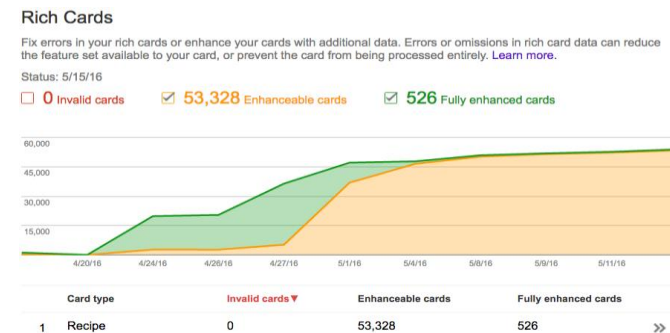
Rich Cards

Fix errors in your rich cards or enhance your cards with additional data. Errors or omissions in rich card data can reduce the feature set available to your card, or prevent the card from being processed entirely. Learn more.

Status: 5/15/16

0 Invalid cards

53,328 Enhanceable cards

526 Fully enhanced cards

60,000
45,000
30,000
15,000

4/20/16 4/24/16 4/26/16 4/27/16 5/1/16 5/4/16 5/8/16 5/9/16 5/11/16

| | Card type | Invalid cards▼ | Enhanceable cards | Fully enhanced cards |
|---|---|---|---|---|
| 1 | Recipe | 0 | 53,328 | 526 |